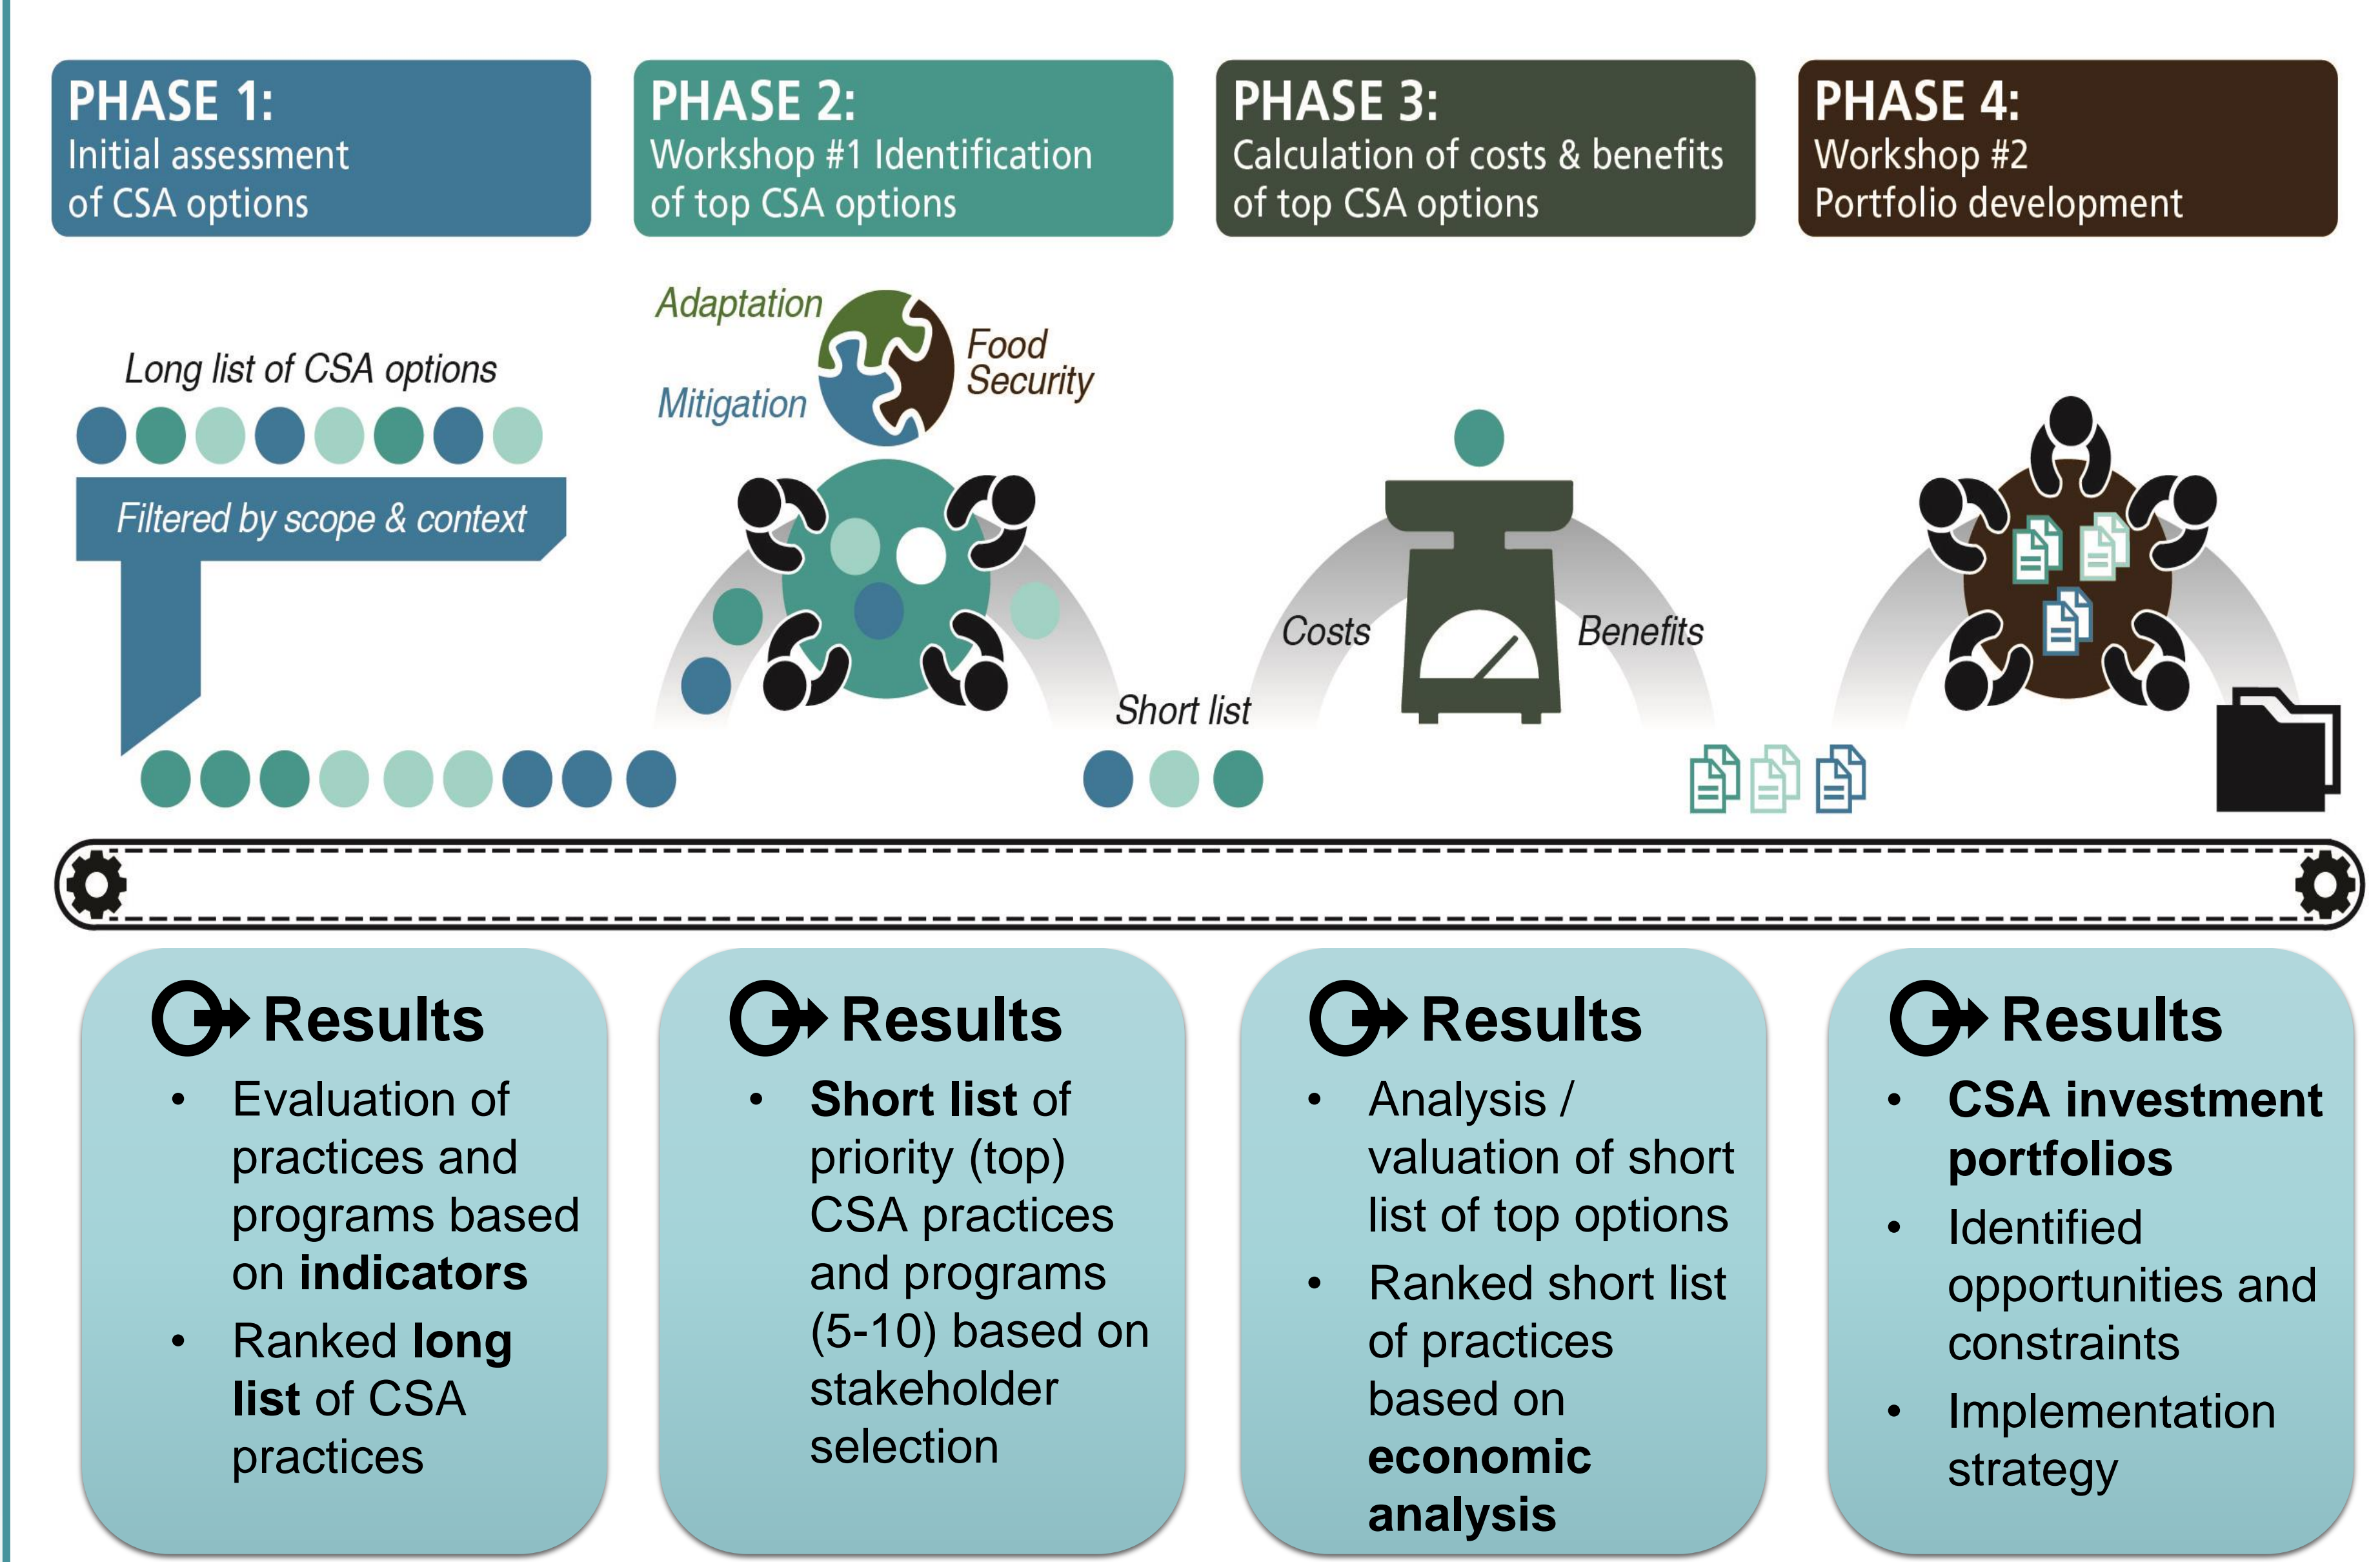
PHASE 1:
Initial assessment of CSA options

PHASE 2:
Workshop #1 Identification of top CSA options

PHASE 3:
Calculation of costs & benefits of top CSA options

PHASE 4:
Workshop #2 Portfolio development

Long list of CSA options

Filtered by scope & context

Adaptation

Food Security

Mitigation

Short list

Costs

Benefits

Results
- Evaluation of practices and programs based on **indicators**
- Ranked **long list** of CSA practices

Results
- **Short list** of priority (top) CSA practices and programs (5-10) based on stakeholder selection

Results
- Analysis / valuation of short list of top options
- Ranked short list of practices based on **economic analysis**

Results
- **CSA investment portfolios**
- Identified opportunities and constraints
- Implementation strategy